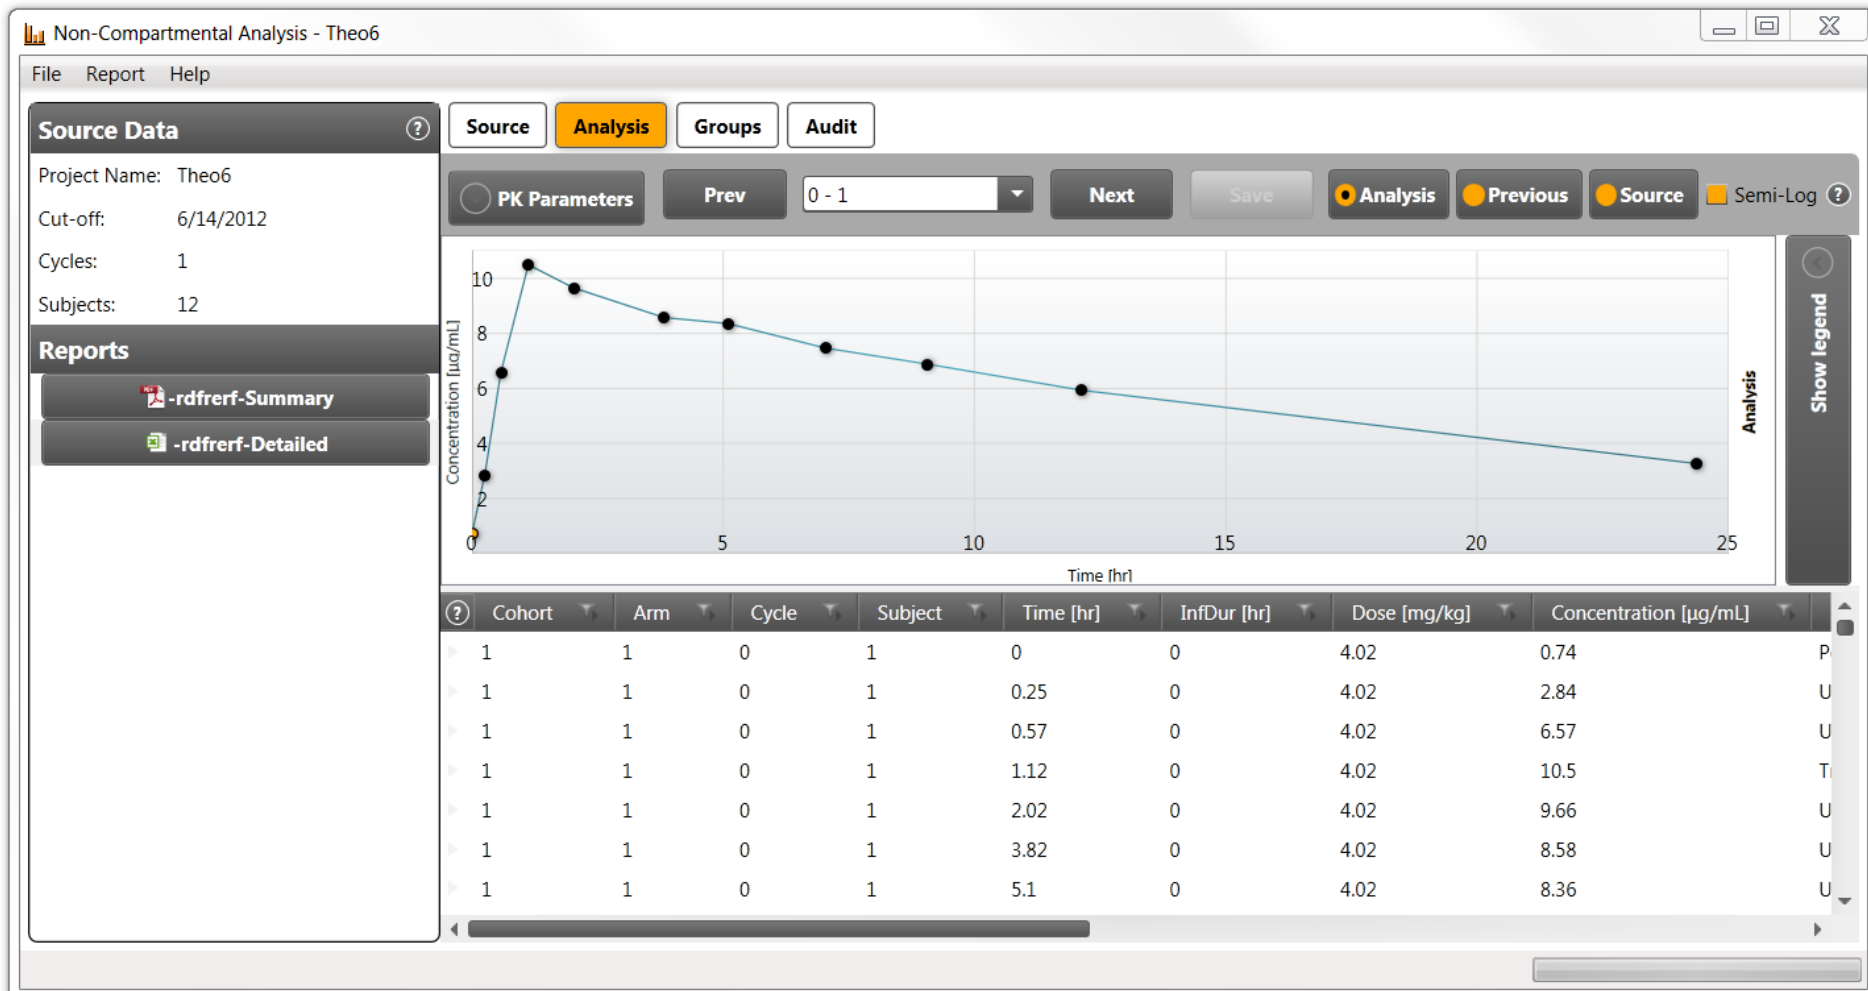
Non-Compartmental Analysis - Theo6

File Report Help

Source Data

Project Name: Theo6
Cut-off: 6/14/2012
Cycles: 1
Subjects: 12

Reports

-rdfrerf-Summary
-rdfrerf-Detailed

Source Analysis Groups Audit

PK Parameters Prev 0 - 1 Next Save Analysis Previous Source Semi-Log

Concentration [µg/mL]
10
8
6
4
2
0
5
10
15
20
25
Time [hr]
Analysis
Show legend

| Cohort | Arm | Cycle | Subject | Time [hr] | InfDur [hr] | Dose [mg/kg] | Concentration [µg/mL] | |
|---|---|---|---|---|---|---|---|---|
| 1 | 1 | 0 | 1 | 0 | 0 | 4.02 | 0.74 | P |
| 1 | 1 | 0 | 1 | 0.25 | 0 | 4.02 | 2.84 | U |
| 1 | 1 | 0 | 1 | 0.57 | 0 | 4.02 | 6.57 | U |
| 1 | 1 | 0 | 1 | 1.12 | 0 | 4.02 | 10.5 | T |
| 1 | 1 | 0 | 1 | 2.02 | 0 | 4.02 | 9.66 | U |
| 1 | 1 | 0 | 1 | 3.82 | 0 | 4.02 | 8.58 | U |
| 1 | 1 | 0 | 1 | 5.1 | 0 | 4.02 | 8.36 | U |